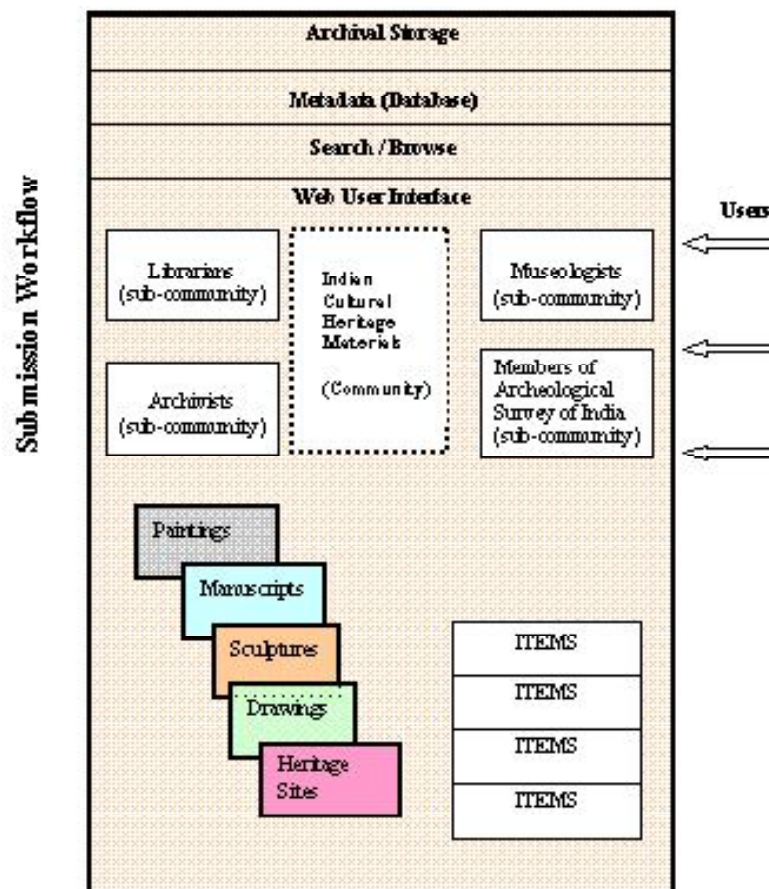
Submission Workflow

Archival Storage

Metadata (Database)

Search / Browse

Web User Interface

Users

Librarians (sub-community)

Indian Cultural Heritage Materials

(Community)

Museologists (sub-community)

Archivists (sub-community)

Members of Archeological Survey of India (sub-community)

Paintings

Manuscripts

Sculptures

Drawings

Heritage Sites

ITEMS

ITEMS

ITEMS

ITEMS